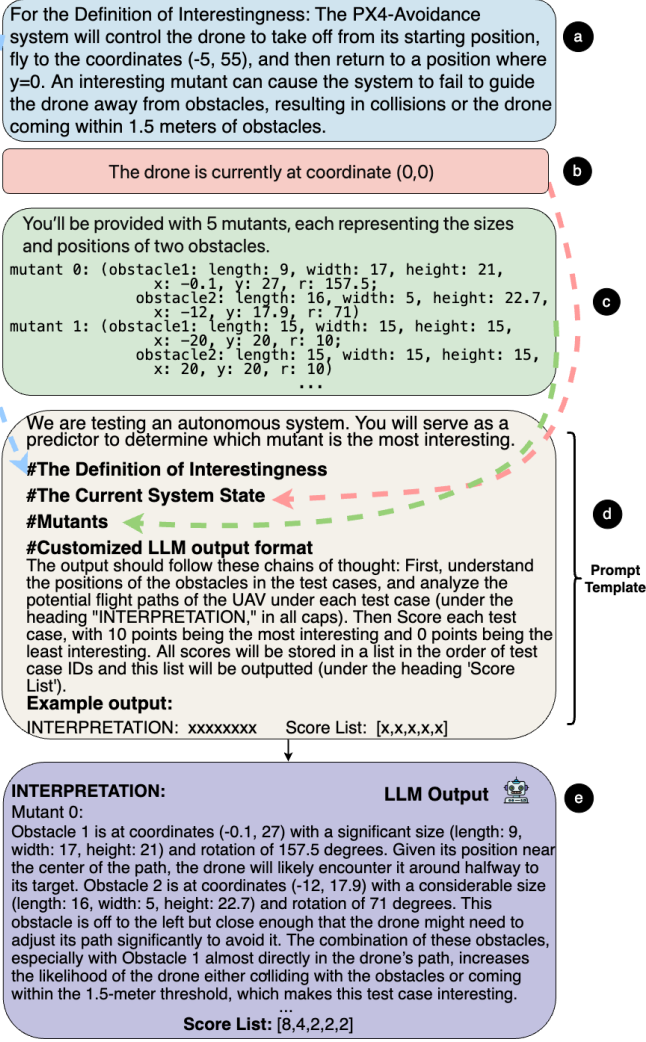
For the Definition of Interestingness: The PX4-Avoidance system will control the drone to take off from its starting position, fly to the coordinates (-5, 55), and then return to a position where y=0. An interesting mutant can cause the system to fail to guide the drone away from obstacles, resulting in collisions or the drone coming within 1.5 meters of obstacles.

a

The drone is currently at coordinate (0,0)

b

You'll be provided with 5 mutants, each representing the sizes and positions of two obstacles.

mutant 0: (obstacle1: length: 9, width: 17, height: 21, x: -0.1, y: 27, r: 157.5; obstacle2: length: 16, width: 5, height: 22.7, x: -12, y: 17.9, r: 71)
mutant 1: (obstacle1: length: 15, width: 15, height: 15, x: -20, y: 20, r: 10; obstacle2: length: 15, width: 15, height: 15, x: 20, y: 20, r: 10)
...

c

We are testing an autonomous system. You will serve as a predictor to determine which mutant is the most interesting.

#The Definition of Interestingness

#The Current System State

#Mutants

#Customized LLM output format

The output should follow these chains of thought: First, understand the positions of the obstacles in the test cases, and analyze the potential flight paths of the UAV under each test case (under the heading "INTERPRETATION," in all caps). Then Score each test case, with 10 points being the most interesting and 0 points being the least interesting. All scores will be stored in a list in the order of test case IDs and this list will be outputted (under the heading 'Score List').

Example output:

INTERPRETATION: xxxxxxxx Score List: [x,x,x,x,x]

d

Prompt Template

INTERPRETATION:

LLM Output

e

Mutant 0:

Obstacle 1 is at coordinates (-0.1, 27) with a significant size (length: 9, width: 17, height: 21) and rotation of 157.5 degrees. Given its position near the center of the path, the drone will likely encounter it around halfway to its target. Obstacle 2 is at coordinates (-12, 17.9) with a considerable size (length: 16, width: 5, height: 22.7) and rotation of 71 degrees. This obstacle is off to the left but close enough that the drone might need to adjust its path significantly to avoid it. The combination of these obstacles, especially with Obstacle 1 almost directly in the drone's path, increases the likelihood of the drone either colliding with the obstacles or coming within the 1.5-meter threshold, which makes this test case interesting.

...

Score List: [8,4,2,2,2]